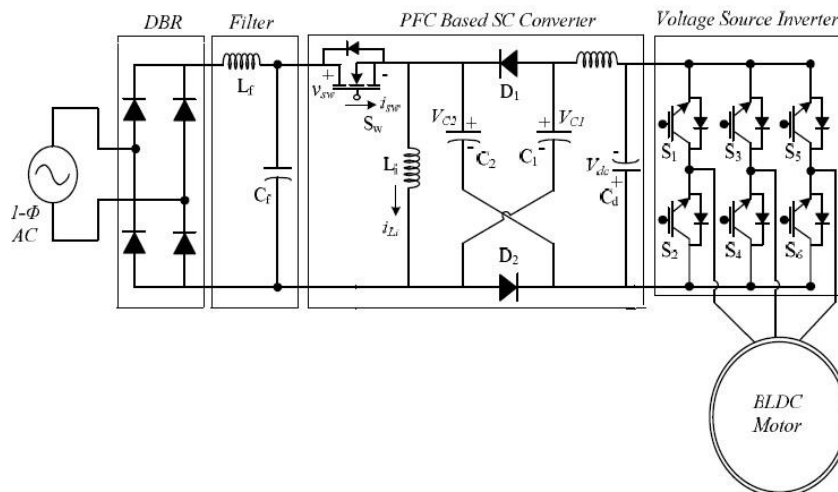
DBR
Filter
PFC Based SC Converter
Voltage Source Inverter
1-Φ AC
$L_f$
$C_f$
$v_{sw}$ + -
$i_{sw}$
$S_w$
$L_i$
$i_{Li}$
$V_{C2}$ + -
$C_2$
$D_1$
+ $V_{C1}$ -
$C_1$
$D_2$
$V_{dc}$ - +
$C_d$
$S_1$
$S_3$
$S_5$
$S_2$
$S_4$
$S_6$
BLDC Motor